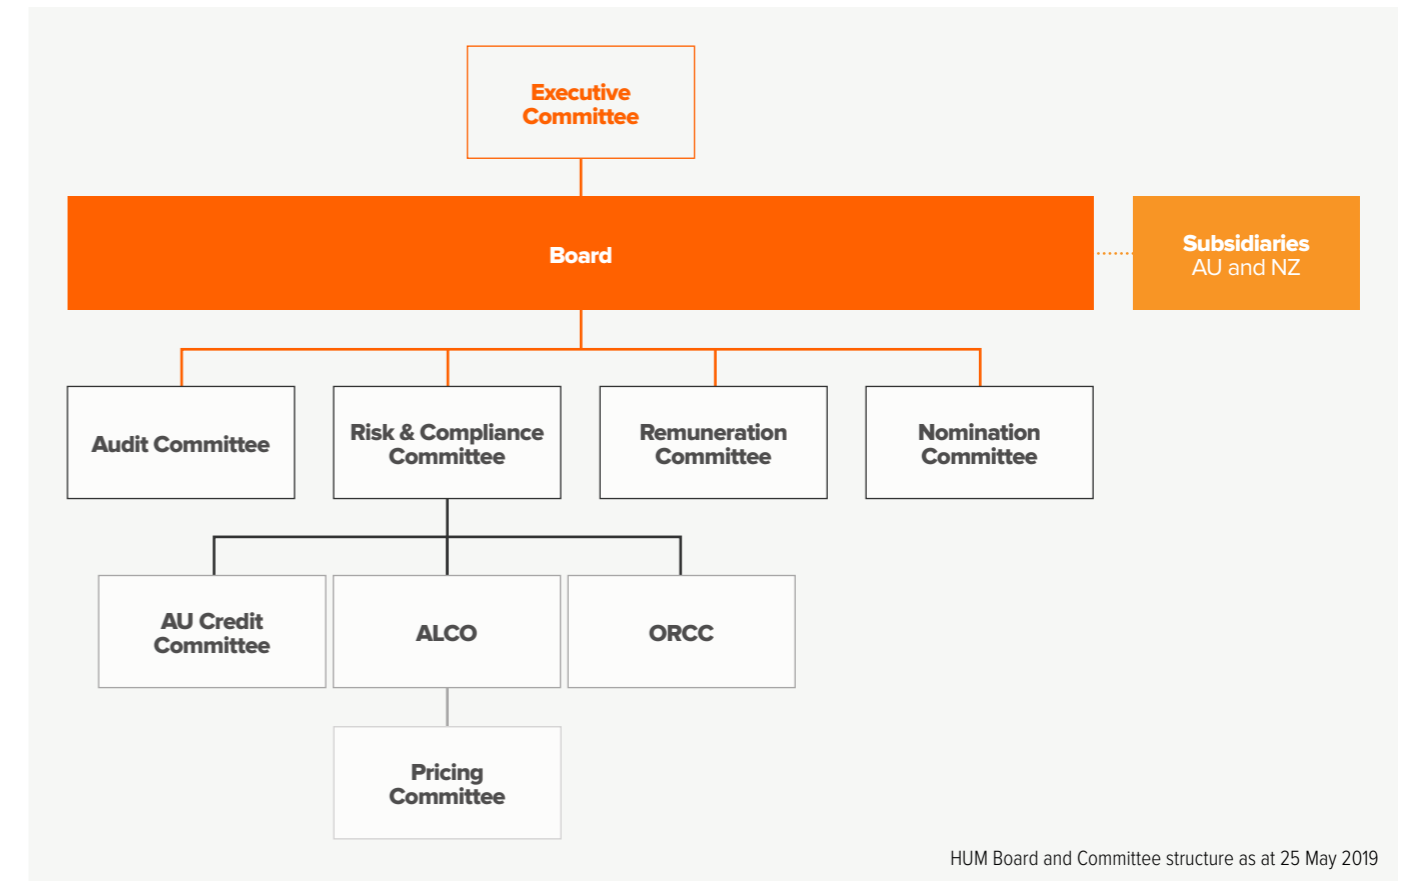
Executive Committee

Board

Subsidiaries
AU and NZ

Audit Committee

Risk & Compliance Committee

Remuneration Committee

Nomination Committee

AU Credit Committee

ALCO

ORCC

Pricing Committee

HUM Board and Committee structure as at 25 May 2019